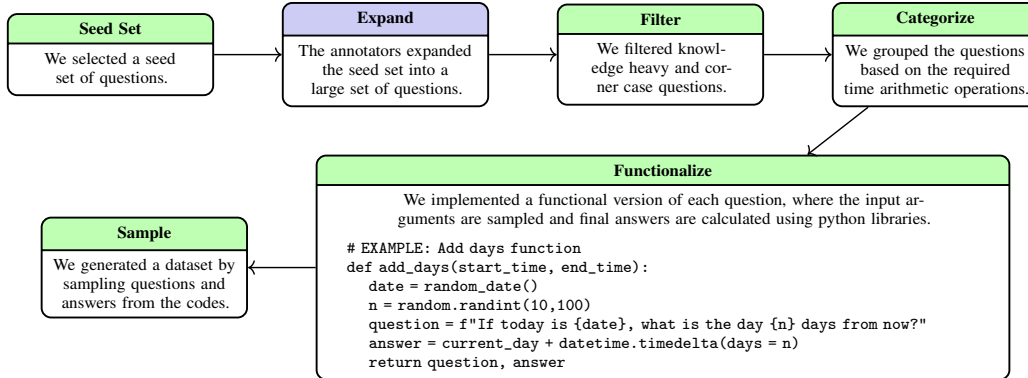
Seed Set

We selected a seed set of questions.

Expand

The annotators expanded the seed set into a large set of questions.

Filter

We filtered knowledge heavy and corner case questions.

Categorize

We grouped the questions based on the required time arithmetic operations.

Functionalize

We implemented a functional version of each question, where the input arguments are sampled and final answers are calculated using python libraries.

# EXAMPLE: Add days function
def add_days(start_time, end_time):
date = random_date()
n = random.randint(10,100)
question = f"If today is {date}, what is the day {n} days from now?"
answer = current_day + datetime.timedelta(days = n)
return question, answer

Sample

We generated a dataset by sampling questions and answers from the codes.